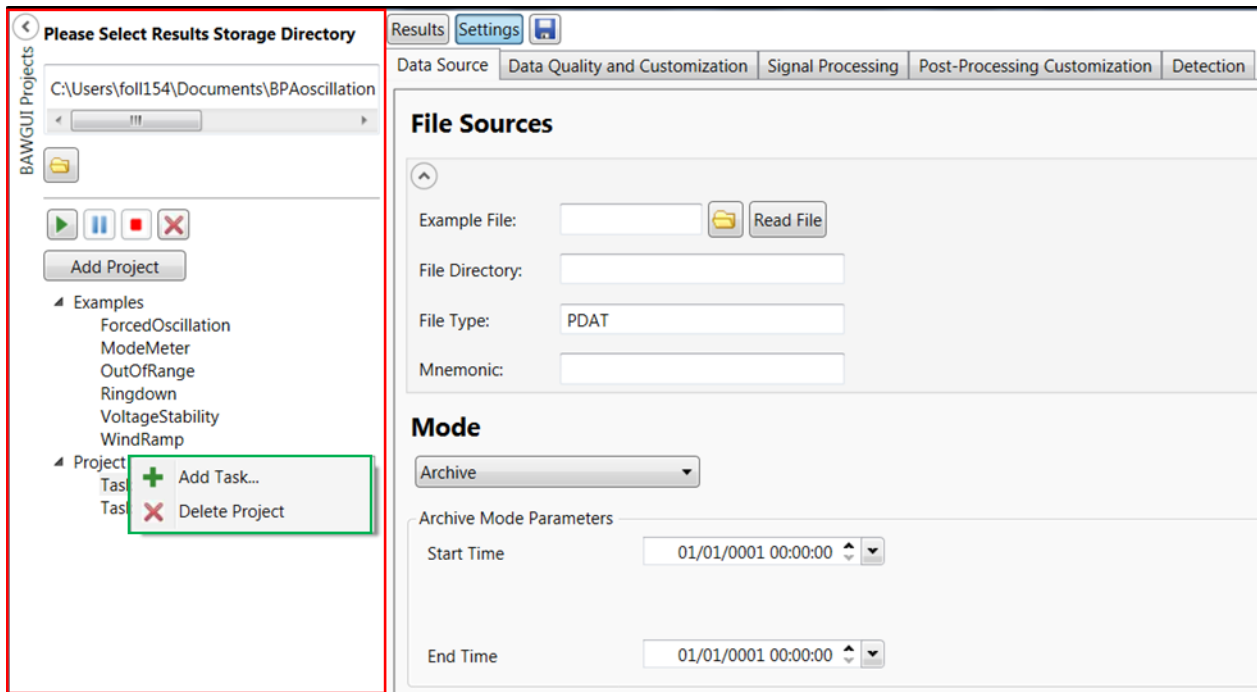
BAWGUI Projects

Please Select Results Storage Directory

C:\Users\foll154\Documents\BPAoscillation

Add Project

Examples
ForcedOscillation
ModeMeter
OutOfRange
Ringdown
VoltageStability
WindRamp
Project
Tas
Tas

Add Task...
Delete Project

Results Settings

Data Source | Data Quality and Customization | Signal Processing | Post-Processing Customization | Detection

File Sources

Example File:
Read File
File Directory:
File Type: PDAT
Mnemonic:

Mode

Archive

Archive Mode Parameters
Start Time 01/01/0001 00:00:00

End Time 01/01/0001 00:00:00